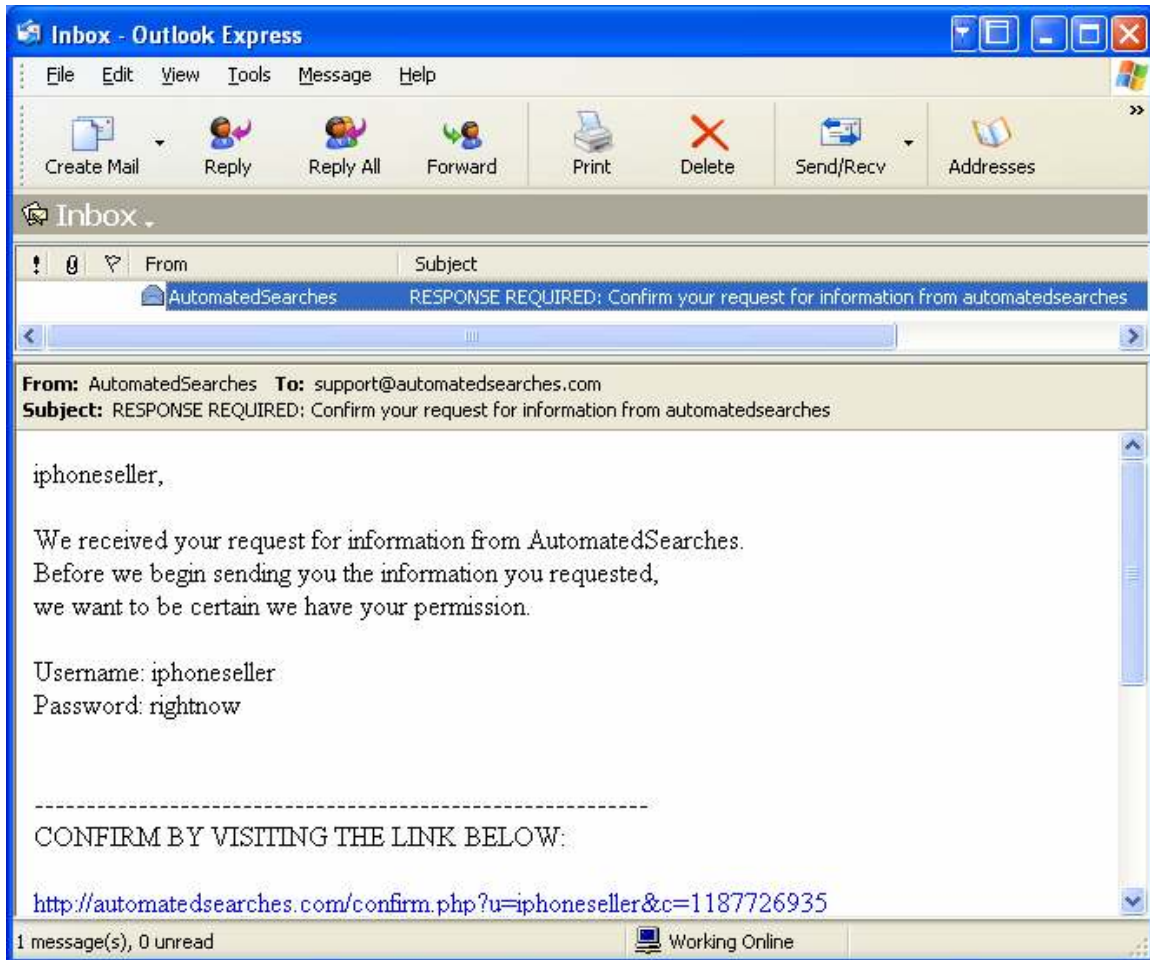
Inbox - Outlook Express

File Edit View Tools Message Help

Create Mail Reply Reply All Forward Print Delete Send/Recv Addresses

Inbox

! From Subject

AutomatedSearches RESPONSE REQUIRED: Confirm your request for information from automatedsearches

From: AutomatedSearches To: support@automatedsearches.com
Subject: RESPONSE REQUIRED: Confirm your request for information from automatedsearches

iphoneseller,

We received your request for information from AutomatedSearches. Before we begin sending you the information you requested, we want to be certain we have your permission.

Username: iphoneseller
Password: rightnow

------------------------------------------------------------
CONFIRM BY VISITING THE LINK BELOW:

http://automatedsearches.com/confirm.php?u=iphoneseller&c=1187726935

1 message(s), 0 unread Working Online